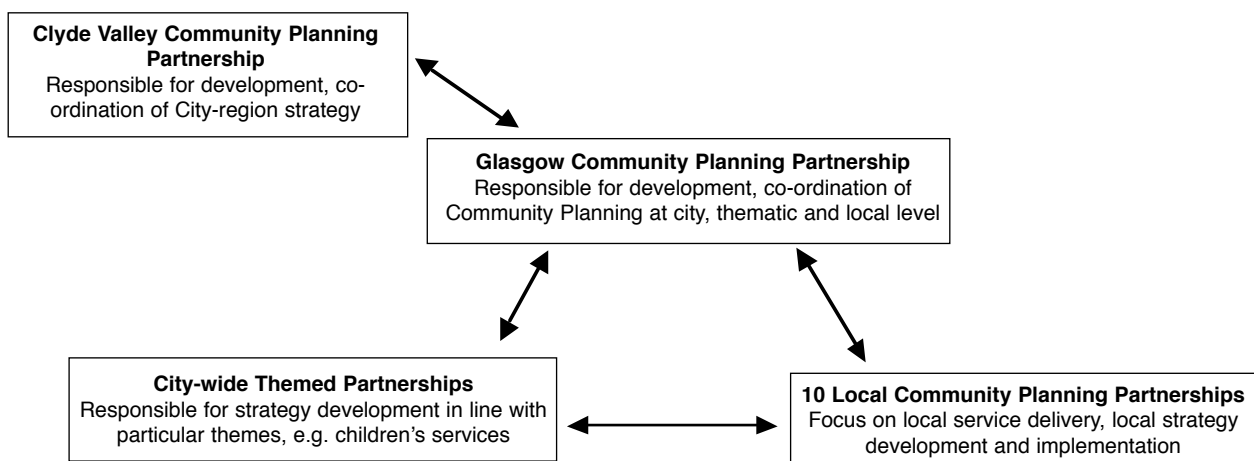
**Clyde Valley Community Planning Partnership**
Responsible for development, co-ordination of City-region strategy

**Glasgow Community Planning Partnership**
Responsible for development, co-ordination of Community Planning at city, thematic and local level

**City-wide Themed Partnerships**
Responsible for strategy development in line with particular themes, e.g. children's services

**10 Local Community Planning Partnerships**
Focus on local service delivery, local strategy development and implementation